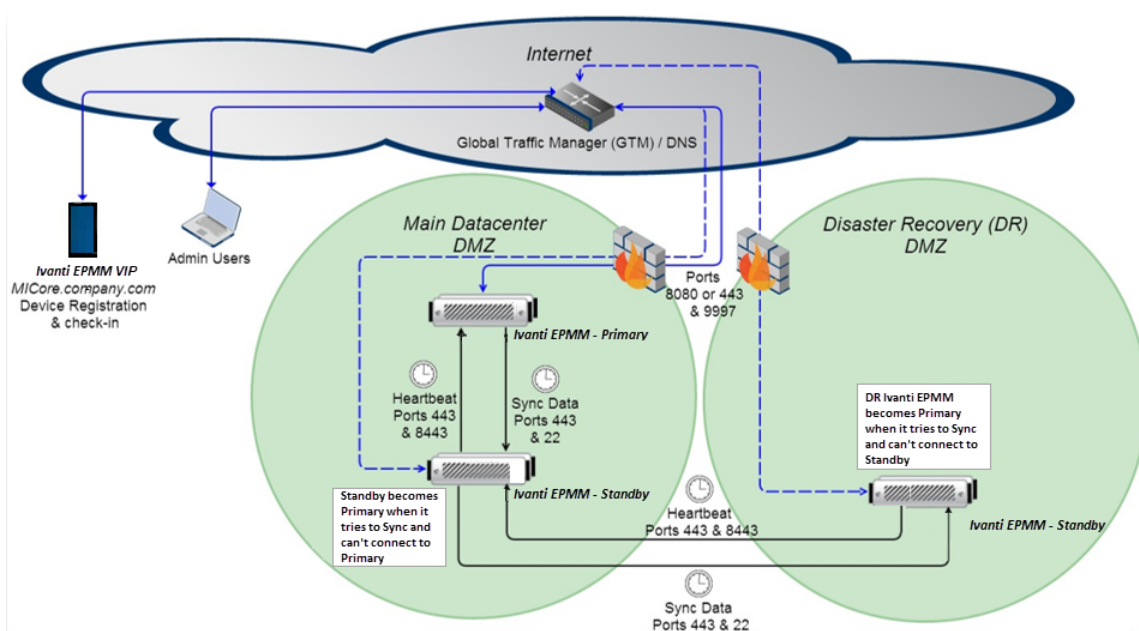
Internet

Global Traffic Manager (GTM) / DNS

Ivanti EPMM VIP
MICore.company.com
Device Registration & check-in

Admin Users

Main Datacenter DMZ

Disaster Recovery (DR) DMZ

Ports 8080 or 443 & 9997

Ivanti EPMM - Primary

Heartbeat Ports 443 & 8443

Sync Data Ports 443 & 22

DR Ivanti EPMM becomes Primary when it tries to Sync and can't connect to Standby

Standby becomes Primary when it tries to Sync and can't connect to Primary

Ivanti EPMM - Standby

Heartbeat Ports 443 & 8443

Ivanti EPMM - Standby

Sync Data Ports 443 & 22